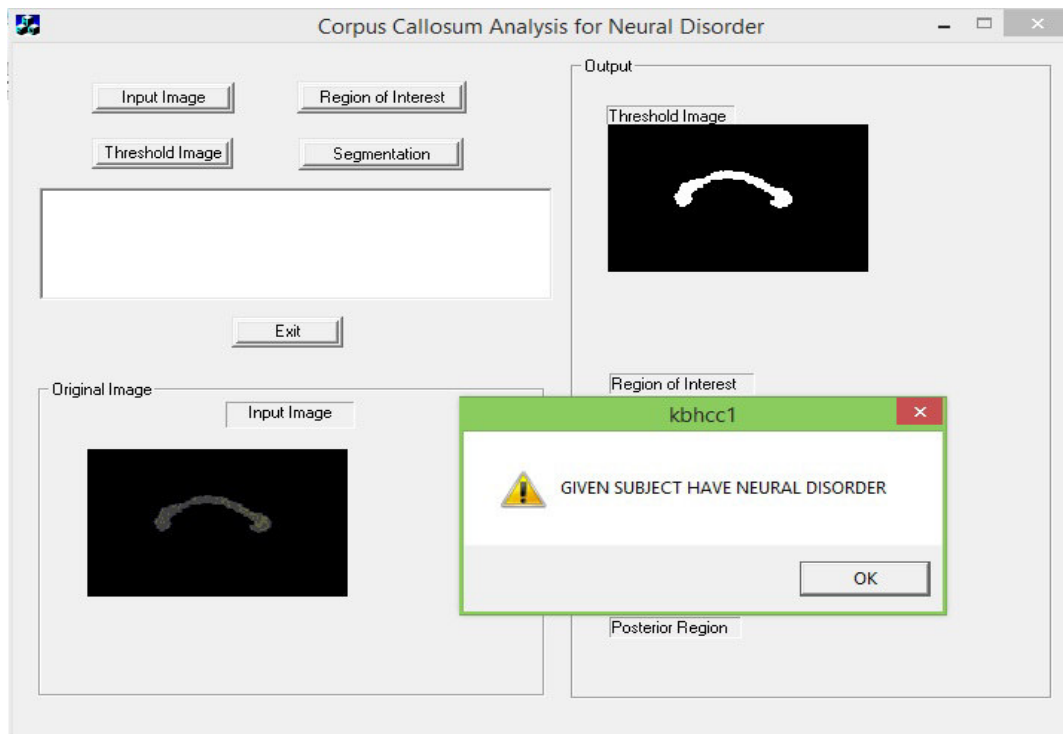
Corpus Callosum Analysis for Neural Disorder

Input Image

Region of Interest

Threshold Image

Segmentation

Exit

Original Image

Input Image

Output

Threshold Image

Region of Interest

kbhcc1

GIVEN SUBJECT HAVE NEURAL DISORDER

OK

Posterior Region